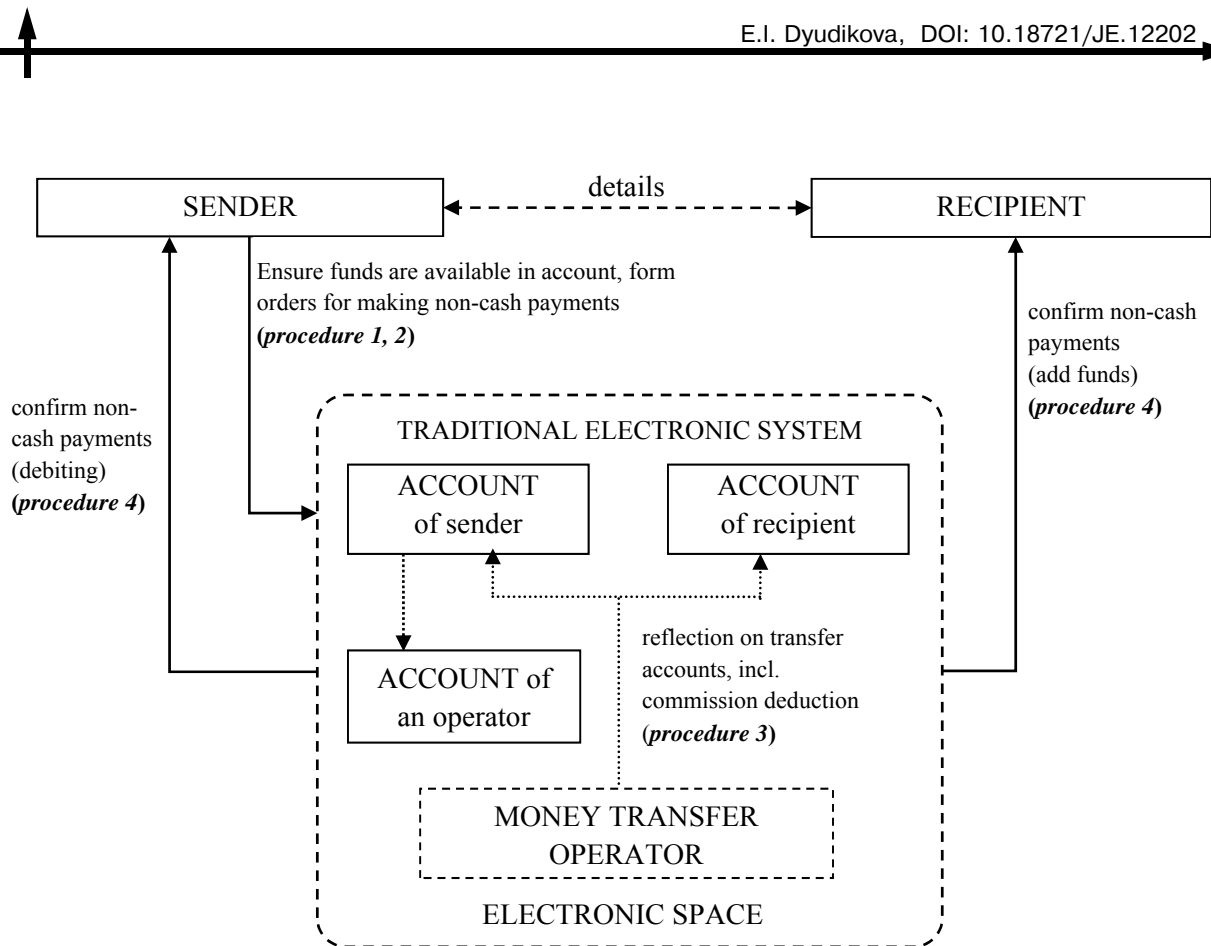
E.I. Dyudikova, DOI: 10.18721/JE.12202

SENDER

details

RECIPIENT

Ensure funds are available in account, form orders for making non-cash payments (*procedure 1, 2*)

confirm non-cash payments (add funds) (*procedure 4*)

confirm non-cash payments (debiting) (*procedure 4*)

TRADITIONAL ELECTRONIC SYSTEM

ACCOUNT of sender

ACCOUNT of recipient

ACCOUNT of an operator

reflection on transfer accounts, incl. commission deduction (*procedure 3*)

MONEY TRANSFER OPERATOR

ELECTRONIC SPACE